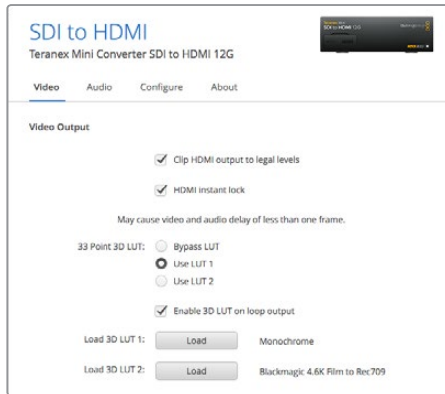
SDI to HDMI

Teranex Mini Converter SDI to HDMI 12G

Teranex Mini SDI to HDMI 12G Blackmagicdesign

Video Audio Configure About

Video Output

Clip HDMI output to legal levels

HDMI instant lock

May cause video and audio delay of less than one frame.

33 Point 3D LUT: Bypass LUT

Use LUT 1

Use LUT 2

Enable 3D LUT on loop output

Load 3D LUT 1: Load Monochrome

Load 3D LUT 2: Load Blackmagic 4.6K Film to Rec709